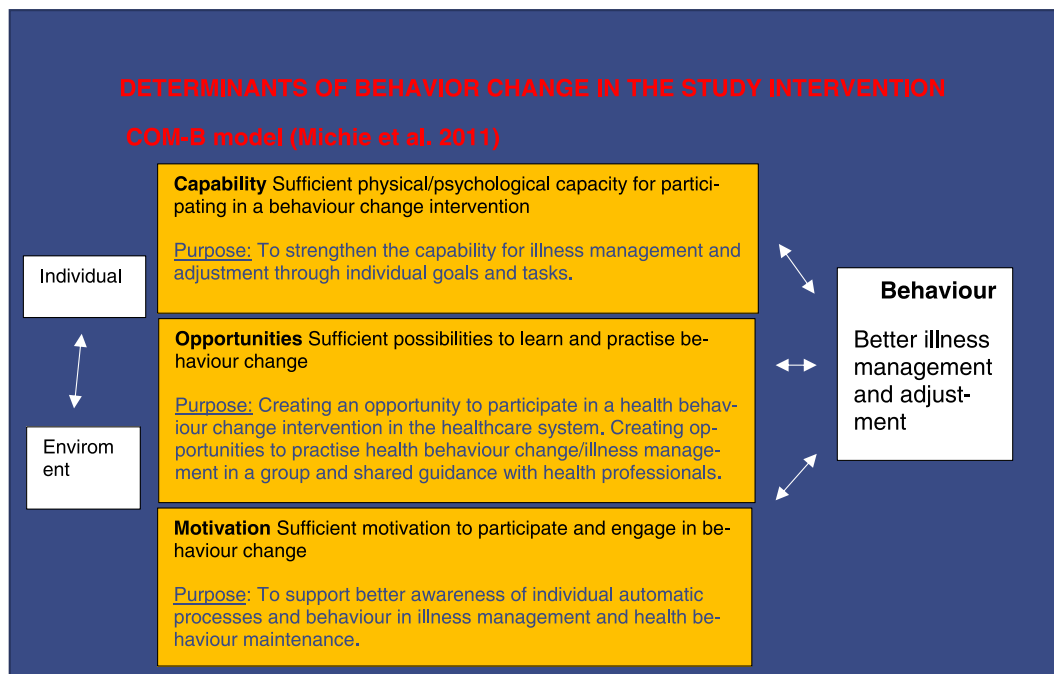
DETERMINANTS OF BEHAVIOR CHANGE IN THE STUDY INTERVENTION

COM-B model (Michie et al. 2011)

Individual

Enviroment

Capability Sufficient physical/psychological capacity for participating in a behaviour change intervention

Purpose: To strengthen the capability for illness management and adjustment through individual goals and tasks.

Opportunities Sufficient possibilities to learn and practise behaviour change

Purpose: Creating an opportunity to participate in a health behaviour change intervention in the healthcare system. Creating opportunities to practise health behaviour change/illness management in a group and shared guidance with health professionals.

Motivation Sufficient motivation to participate and engage in behaviour change

Purpose: To support better awareness of individual automatic processes and behaviour in illness management and health behaviour maintenance.

Behaviour

Better illness management and adjustment